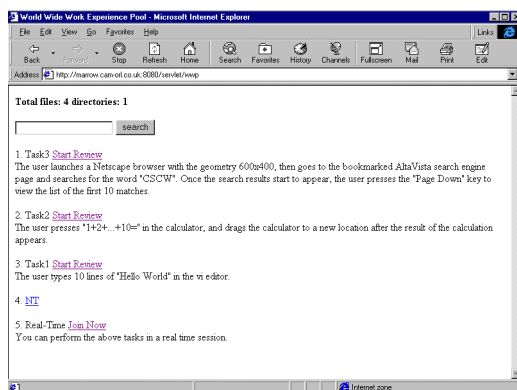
World Wide Work Experience Pool - Microsoft Internet Explorer

File Edit View Go Favorites Help

Links

Back Forward Stop Refresh Home Search Favorites History Channels Fullscreen Mail Print Edit

Address http://marrow.cam-orl.co.uk:8080/servlet/wwp

Total files: 4 directories: 1

search

1. Task3 Start Review
The user launches a Netscape browser with the geometry 600x400, then goes to the bookmarked AltaVista search engine page and searches for the word "CSCW". Once the search results start to appear, the user presses the "Page Down" key to view the list of the first 10 matches.

2. Task2 Start Review
The user presses "1+2+...+10=" in the calculator, and drags the calculator to a new location after the result of the calculation appears.

3. Task1 Start Review
The user types 10 lines of "Hello World" in the vi editor.

4. NT

5. Real-Time Join Now
You can perform the above tasks in a real time session.

Internet zone